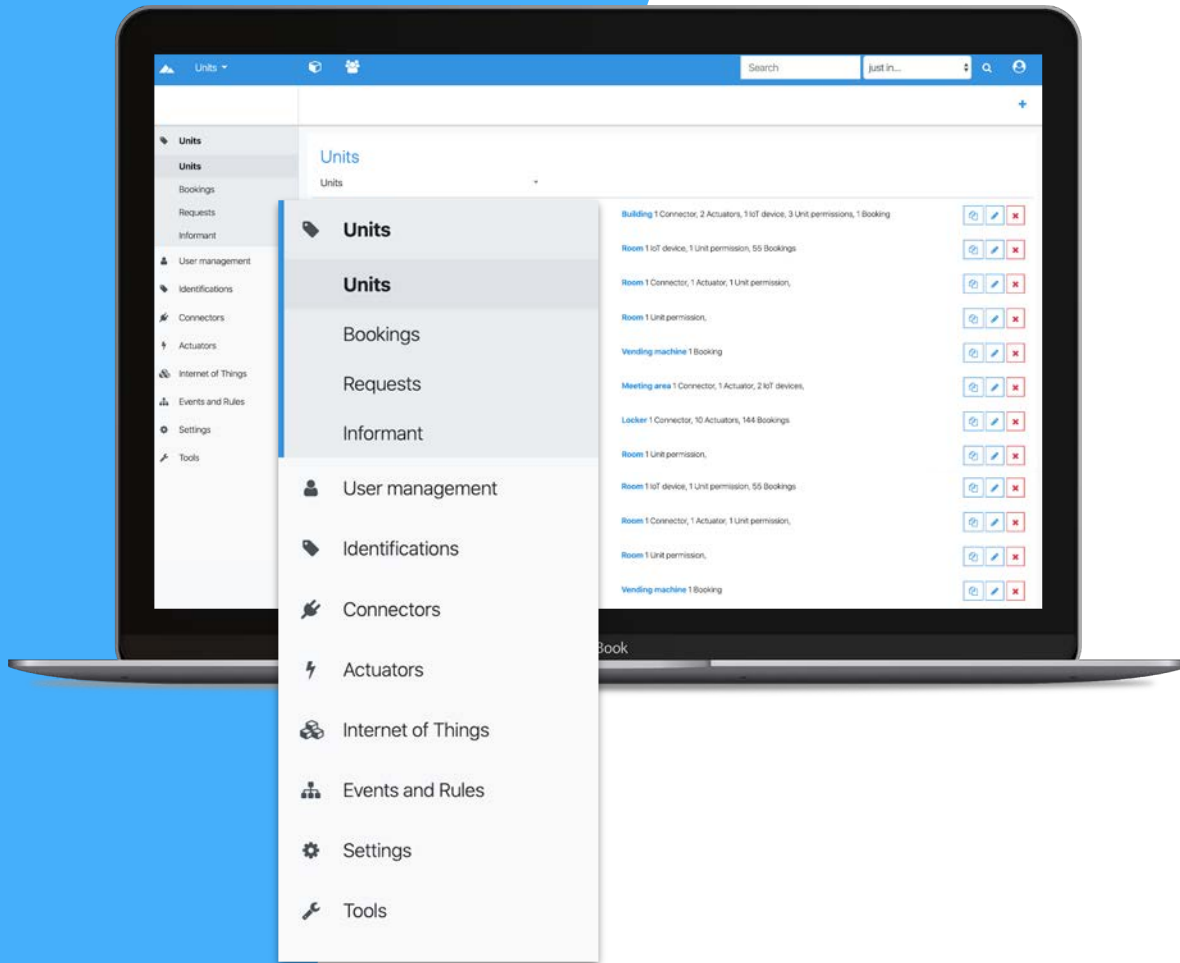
Units

Search
just in...

+

Units
Units
Bookings
Requests
Informant
User management
Identifications
Connectors
Actuators
Internet of Things
Events and Rules
Settings
Tools

Units
Units

Building 1 Connector, 2 Actuators, 1 IoT device, 3 Unit permissions, 1 Booking
Room 1 IoT device, 1 Unit permission, 55 Bookings
Room 1 Connector, 1 Actuator, 1 Unit permission,
Room 1 Unit permission,
Vending machine 1 Booking
Meeting area 1 Connector, 1 Actuator, 2 IoT devices,
Locker 1 Connector, 10 Actuators, 144 Bookings
Room 1 Unit permission,
Room 1 IoT device, 1 Unit permission, 55 Bookings
Room 1 Connector, 1 Actuator, 1 Unit permission,
Room 1 Unit permission,
Vending machine 1 Booking

Units
Units
Bookings
Requests
Informant
User management
Identifications
Connectors
Actuators
Internet of Things
Events and Rules
Settings
Tools

Book